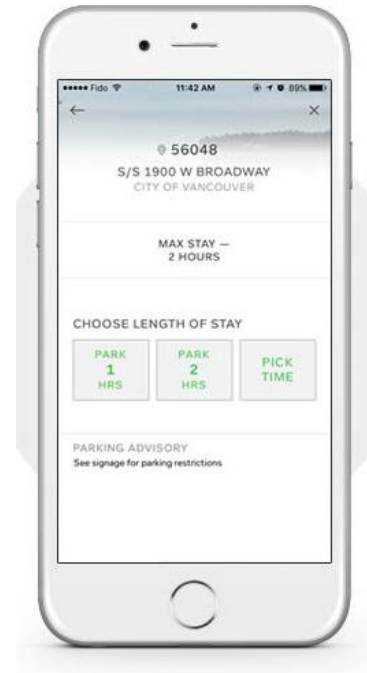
••••• Fido 11:42 AM 89%

←

×

56048

S/S 1900 W BROADWAY

CITY OF VANCOUVER

MAX STAY — 2 HOURS

CHOOSE LENGTH OF STAY

PARK 1 HRS

PARK 2 HRS

PICK TIME

PARKING ADVISORY

See signage for parking restrictions